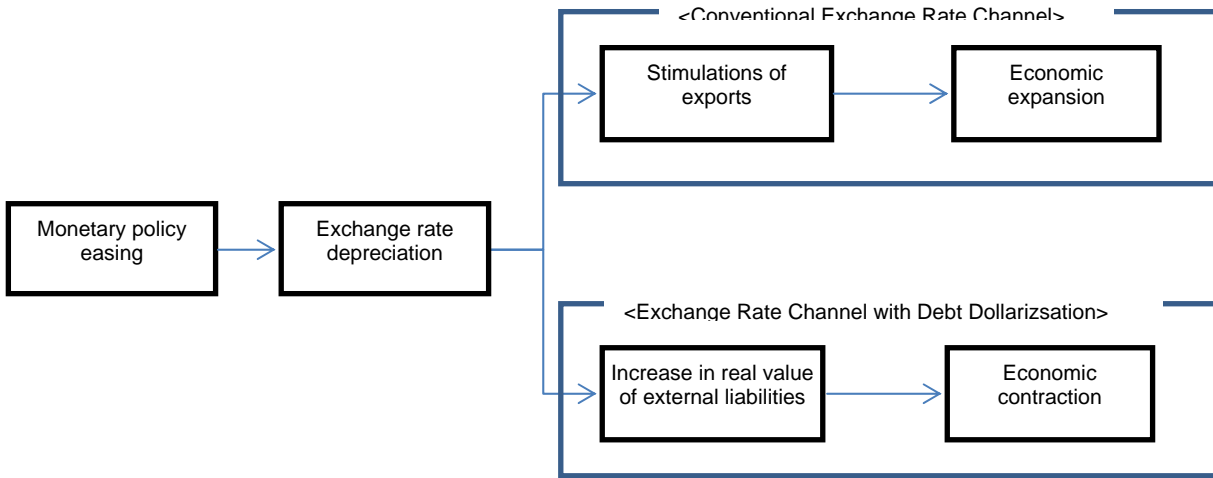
Monetary policy easing

Exchange rate depreciation

<Conventional Exchange Rate Channel>

Stimulations of exports

Economic expansion

<Exchange Rate Channel with Debt Dollarizsation>

Increase in real value of external liabilities

Economic contraction